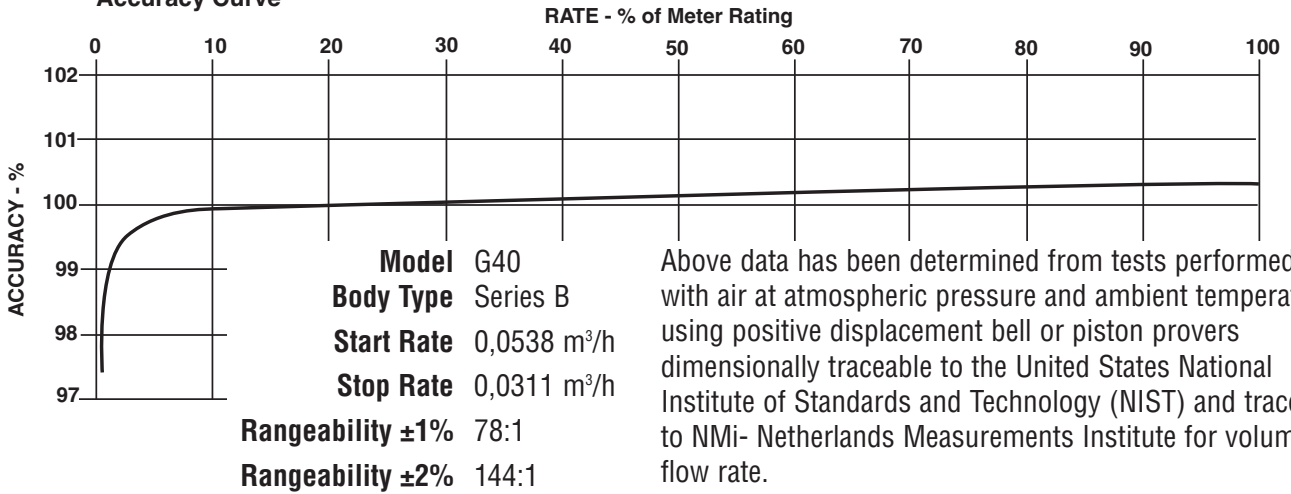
Accuracy Curve

RATE - % of Meter Rating

0 10 20 30 40 50 60 70 80 90 100

ACCURACY - %

102
101
100
99
98
97

| | |
|---|---|
| **Model** | G40 |
| **Body Type** | Series B |
| **Start Rate** | 0,0538 m$^3$/h |
| **Stop Rate** | 0,0311 m$^3$/h |
| **Rangeability ±1%** | 78:1 |
| **Rangeability ±2%** | 144:1 |

Above data has been determined from tests performed with air at atmospheric pressure and ambient temperat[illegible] using positive displacement bell or piston provers dimensionally traceable to the United States National Institute of Standards and Technology (NIST) and trac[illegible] to NMi- Netherlands Measurements Institute for volum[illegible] flow rate.